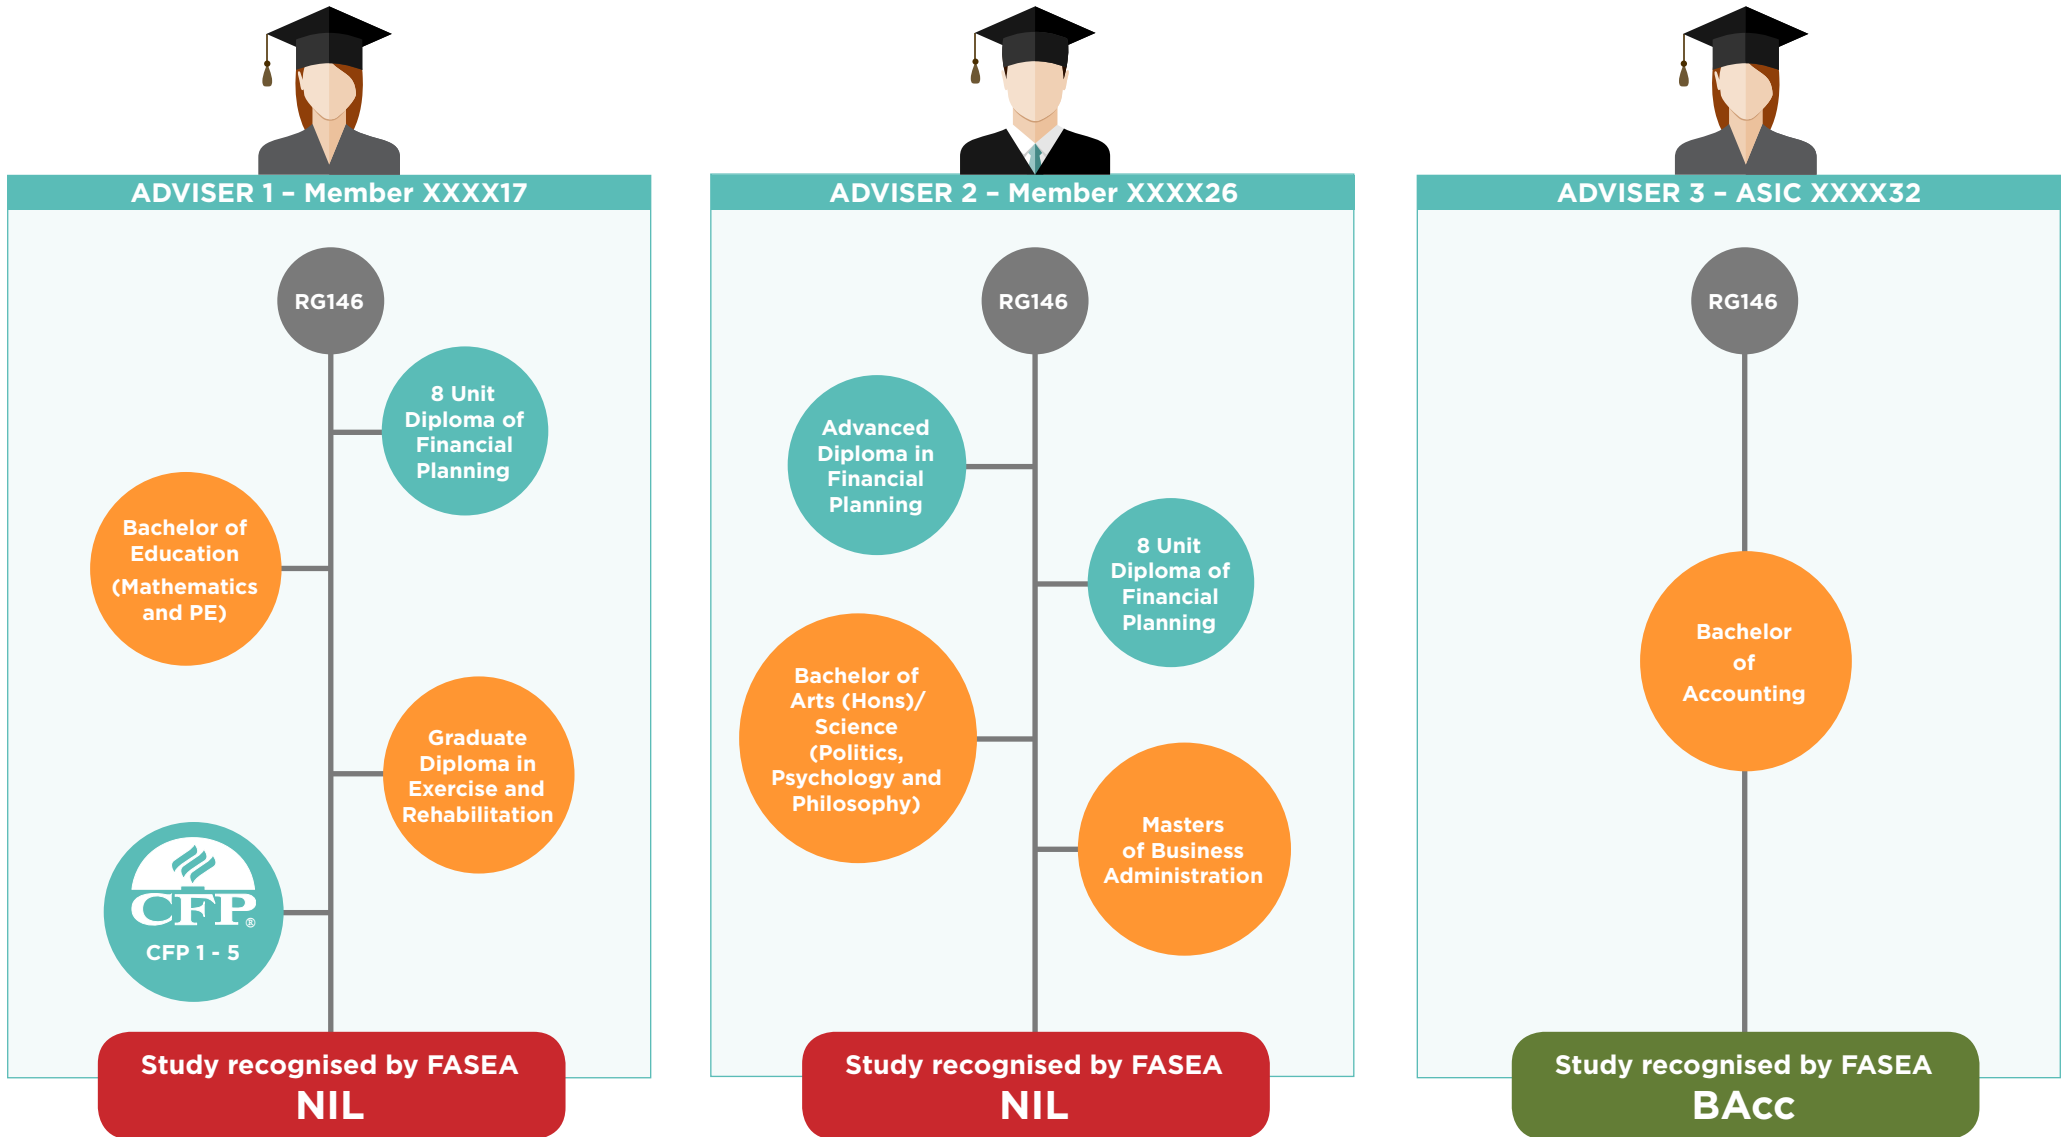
ADVISER 1 – Member XXXX17

RG146

8 Unit Diploma of Financial Planning

Bachelor of Education (Mathematics and PE)

Graduate Diploma in Exercise and Rehabilitation

CFP®

CFP 1 - 5

Study recognised by FASEA
NIL

ADVISER 2 – Member XXXX26

RG146

Advanced Diploma in Financial Planning

8 Unit Diploma of Financial Planning

Bachelor of Arts (Hons)/ Science (Politics, Psychology and Philosophy)

Masters of Business Administration

Study recognised by FASEA
NIL

ADVISER 3 – ASIC XXXX32

RG146

Bachelor of Accounting

Study recognised by FASEA
BAcc